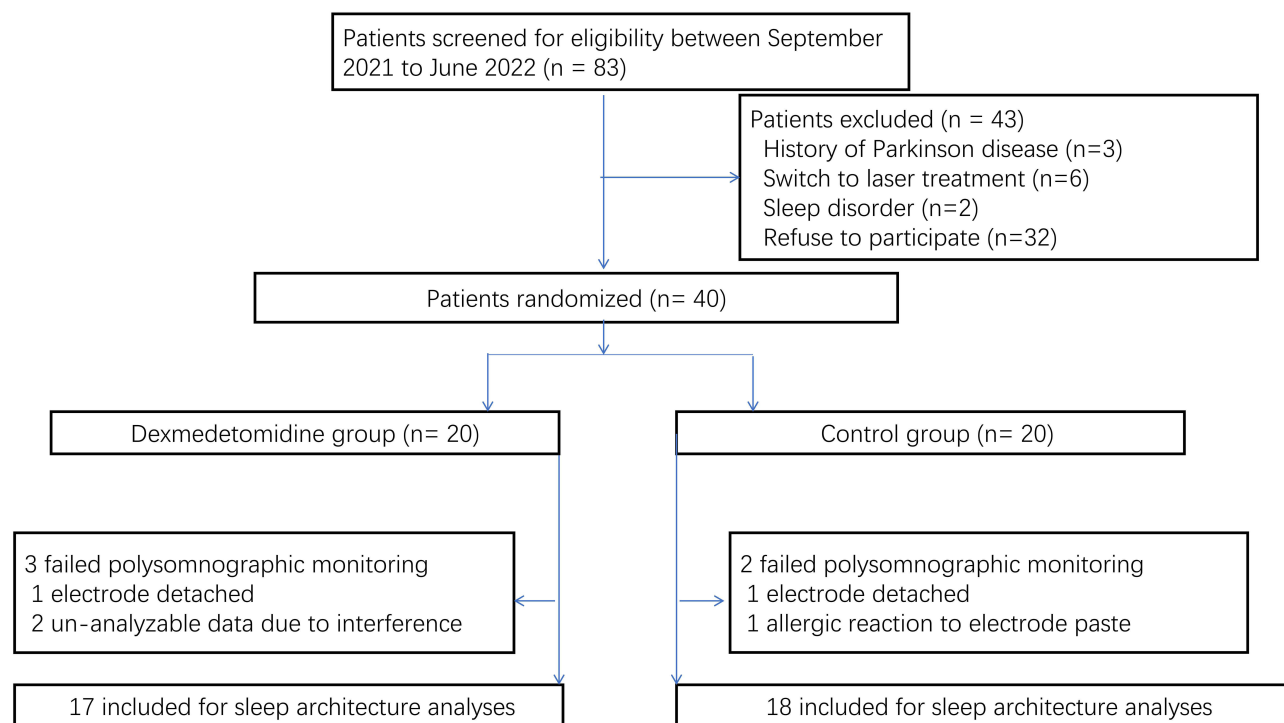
Patients screened for eligibility between September 2021 to June 2022 (n = 83)

Patients excluded (n = 43)
History of Parkinson disease (n=3)
Switch to laser treatment (n=6)
Sleep disorder (n=2)
Refuse to participate (n=32)

Patients randomized (n= 40)

Dexmedetomidine group (n= 20)

Control group (n= 20)

3 failed polysomnographic monitoring
1 electrode detached
2 un-analyzable data due to interference

2 failed polysomnographic monitoring
1 electrode detached
1 allergic reaction to electrode paste

17 included for sleep architecture analyses

18 included for sleep architecture analyses